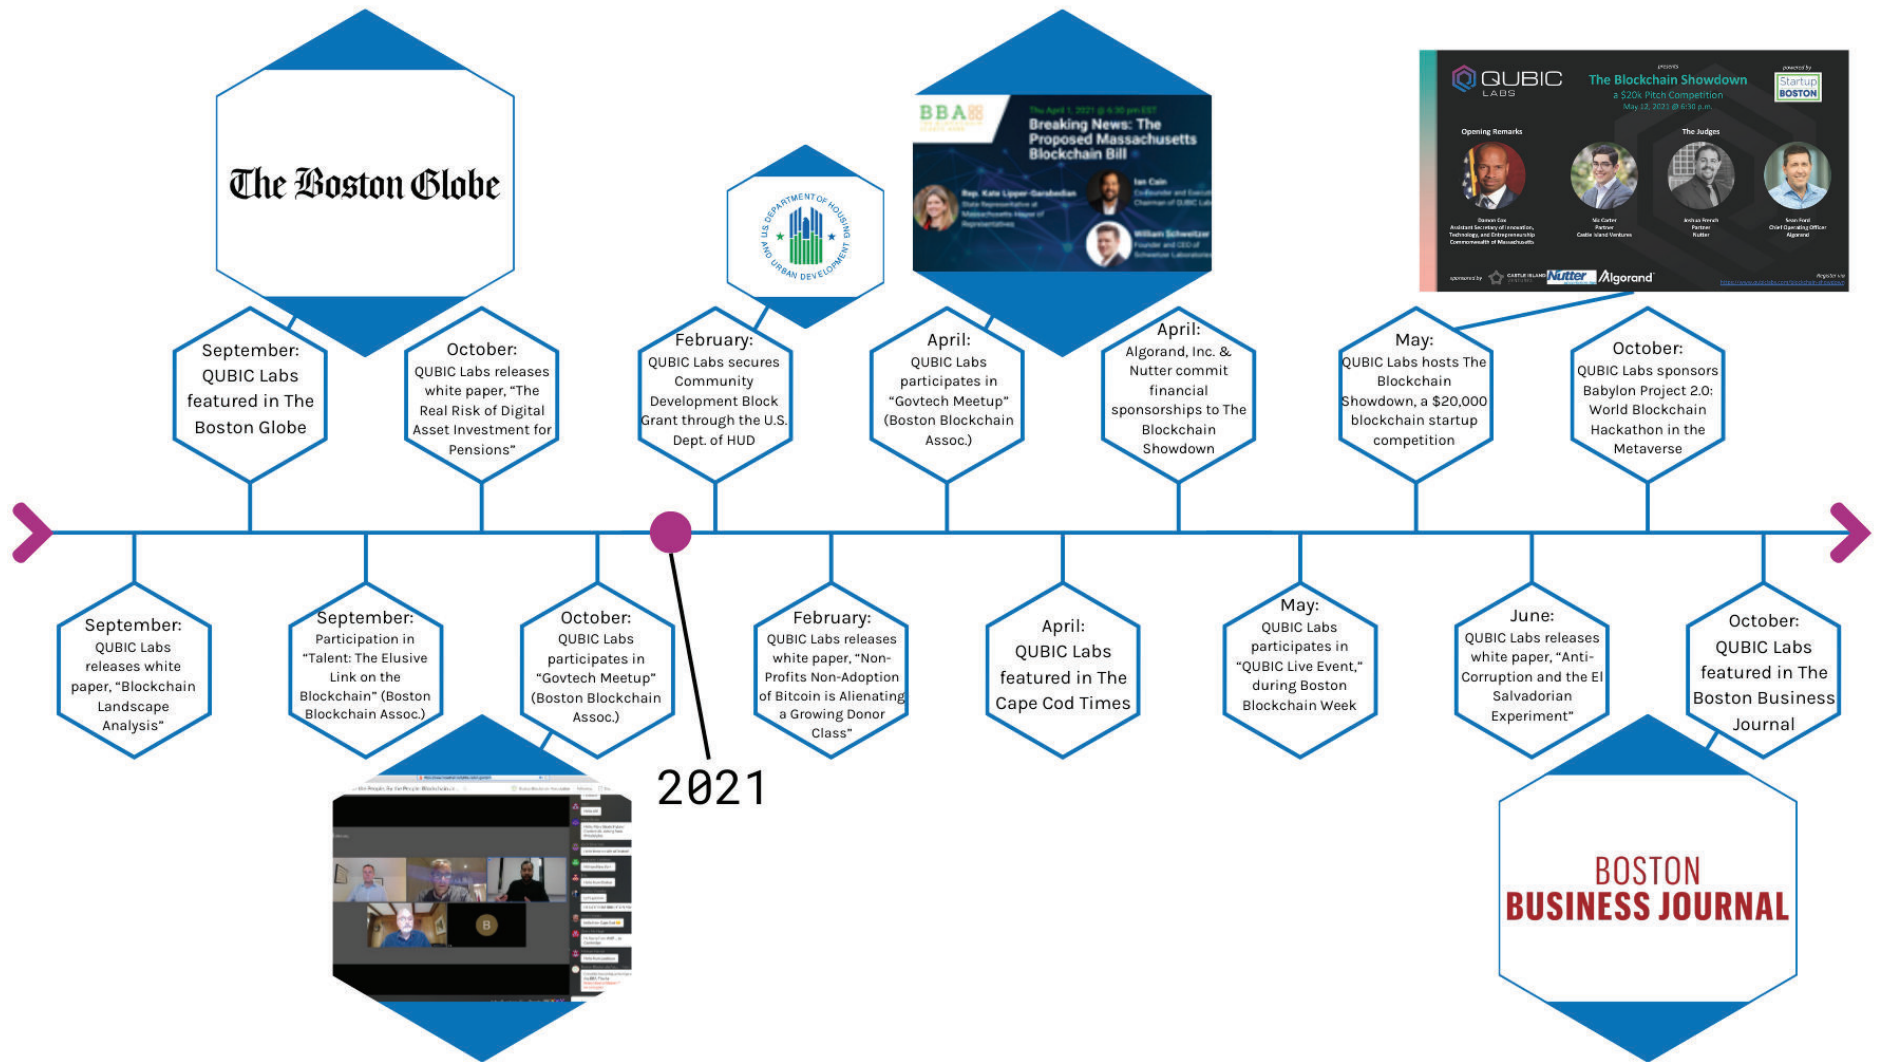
The Boston Globe

U.S. DEPARTMENT OF HOUSING AND URBAN DEVELOPMENT

BBA

The April 1, 2021 @ 6:30 pm EST

Breaking News: The Proposed Massachusetts Blockchain Bill

Rep. Kate Lipper-Garabedian

Ian Cain

William Schweitzer

QUBIC LABS

presents

The Blockchain Showdown

a $20k Pitch Competition

May 12, 2021 @ 6:30 p.m.

powered by

Startup BOSTON

Opening Remarks

The Judges

sponsored by

Nutter

Algorand

September: QUBIC Labs featured in The Boston Globe

October: QUBIC Labs releases white paper, "The Real Risk of Digital Asset Investment for Pensions"

February: QUBIC Labs secures Community Development Block Grant through the U.S. Dept. of HUD

April: QUBIC Labs participates in "Govtech Meetup" (Boston Blockchain Assoc.)

April: Algorand, Inc. & Nutter commit financial sponsorships to The Blockchain Showdown

May: QUBIC Labs hosts The Blockchain Showdown, a $20,000 blockchain startup competition

October: QUBIC Labs sponsors Babylon Project 2.0: World Blockchain Hackathon in the Metaverse

September: QUBIC Labs releases white paper, "Blockchain Landscape Analysis"

September: Participation in "Talent: The Elusive Link on the Blockchain" (Boston Blockchain Assoc.)

October: QUBIC Labs participates in "Govtech Meetup" (Boston Blockchain Assoc.)

2021

February: QUBIC Labs releases white paper, "Non-Profits Non-Adoption of Bitcoin is Alienating a Growing Donor Class"

April: QUBIC Labs featured in The Cape Cod Times

May: QUBIC Labs participates in "QUBIC Live Event," during Boston Blockchain Week

June: QUBIC Labs releases white paper, "Anti-Corruption and the El Salvadorian Experiment"

October: QUBIC Labs featured in The Boston Business Journal

BOSTON BUSINESS JOURNAL